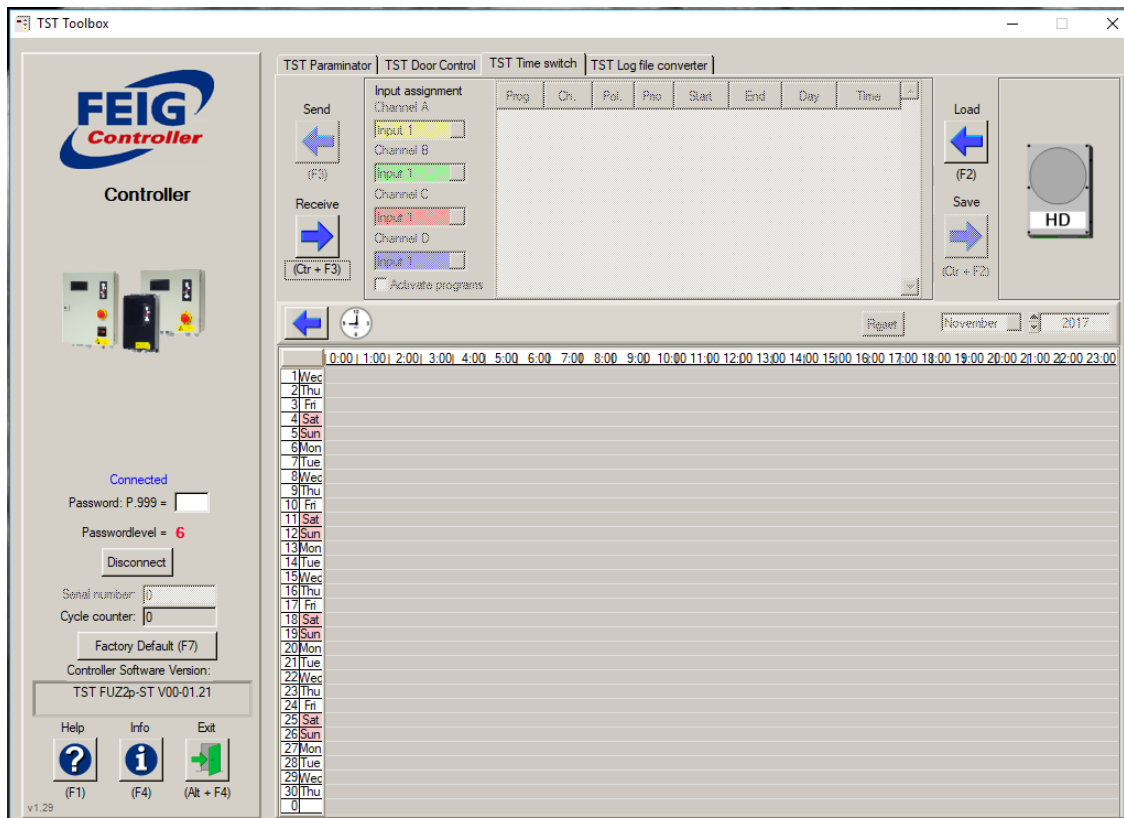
TST Toolbox

FEIG Controller

Controller

Connected
Password: P.999 =
Passwordlevel = 6
Disconnect
Serial number 0
Cycle counter: 0
Factory Default (F7)
Controller Software Version:
TST FUZ2p-ST V00-01.21

Help (F1)
Info (F4)
Exit (Alt + F4)
v1.29

TST Paraminator | TST Door Control | TST Time switch | TST Log file converter

Send
(F3)
Receive
(Ctr + F3)

Input assignment
Channel A
Input 1
Channel B
Input 1
Channel C
Input 1
Channel D
Input 1
Activate programs

| Prog | Ch. | Pol. | Pro | Start | End | Day | Time |
|---|---|---|---|---|---|---|---|

Load
(F2)
Save
(Ctr + F2)
HD

Reset
November 2017

0:00 1:00 2:00 3:00 4:00 5:00 6:00 7:00 8:00 9:00 10:00 11:00 12:00 13:00 14:00 15:00 16:00 17:00 18:00 19:00 20:00 21:00 22:00 23:00

1 Wed
2 Thu
3 Fri
4 Sat
5 Sun
6 Mon
7 Tue
8 Wed
9 Thu
10 Fri
11 Sat
12 Sun
13 Mon
14 Tue
15 Wed
16 Thu
17 Fri
18 Sat
19 Sun
20 Mon
21 Tue
22 Wed
23 Thu
24 Fri
25 Sat
26 Sun
27 Mon
28 Tue
29 Wed
30 Thu
0